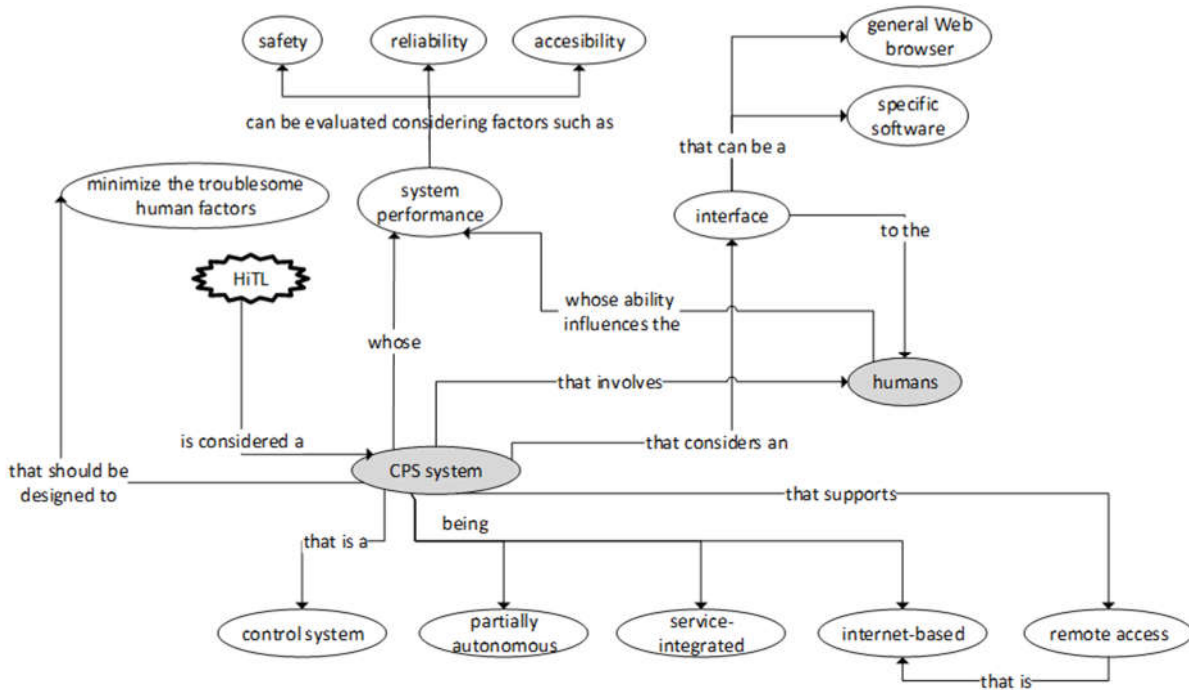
safety

reliability

accesibility

general Web browser

specific software

can be evaluated considering factors such as

that can be a

minimize the troublesome human factors

system performance

interface

to the

HiTL

whose ability influences the

whose

that involves

humans

is considered a

that considers an

that should be designed to

CPS system

that supports

being

that is a

control system

partially autonomous

service-integrated

internet-based

remote access

that is